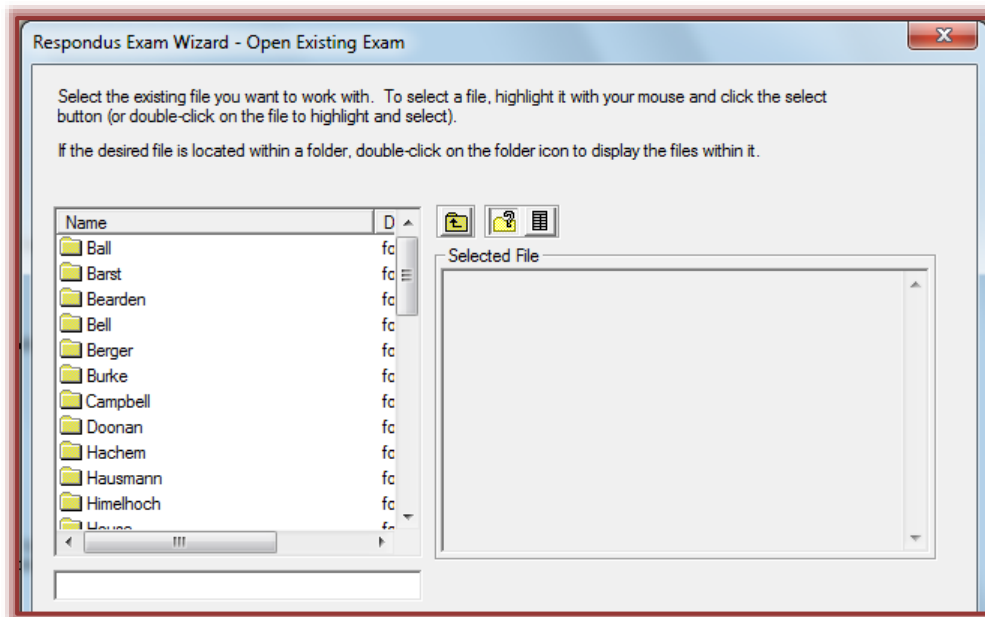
Respondus Exam Wizard - Open Existing Exam

Select the existing file you want to work with. To select a file, highlight it with your mouse and click the select button (or double-click on the file to highlight and select).

If the desired file is located within a folder, double-click on the folder icon to display the files within it.

| Name | D |
|---|---|
| Ball | fc |
| Barst | fc |
| Bearden | fc |
| Bell | fc |
| Berger | fc |
| Burke | fc |
| Campbell | fc |
| Doonan | fc |
| Hachem | fc |
| Hausmann | fc |
| Himelhoch | fc |
| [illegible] | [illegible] |

Selected File